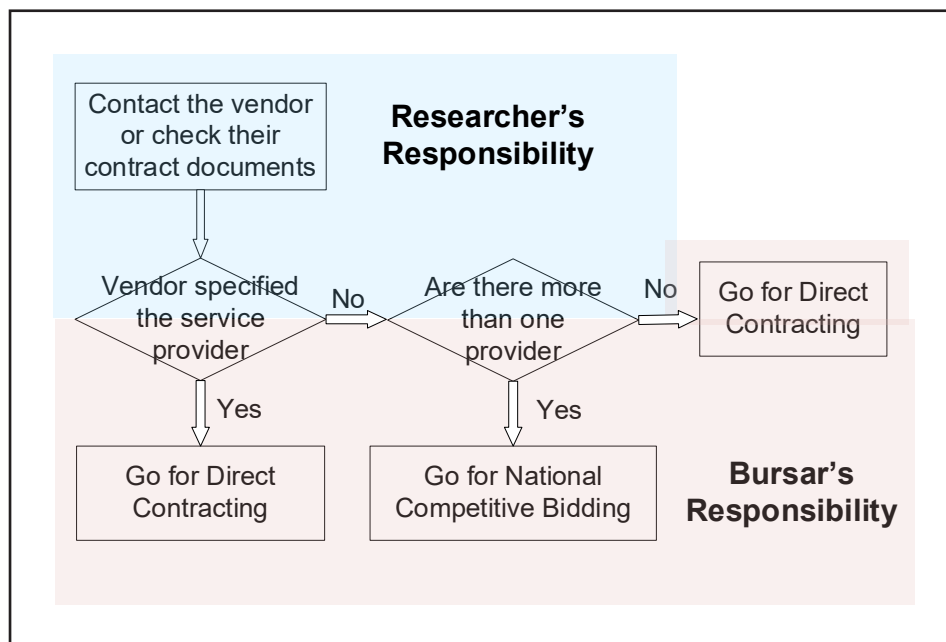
Contact the vendor or check their contract documents

Researcher's Responsibility

Vendor specified the service provider

No

Are there more than one provider

No

Go for Direct Contracting

Yes

Yes

Go for Direct Contracting

Go for National Competitive Bidding

Bursar's Responsibility